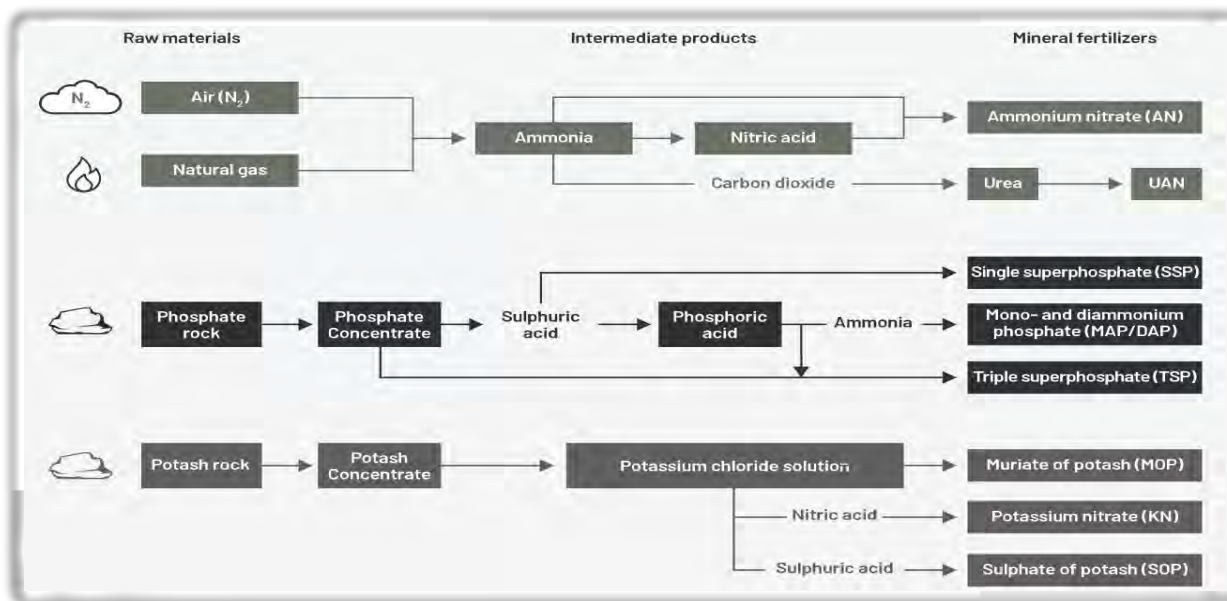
Raw materials

Intermediate products

Mineral fertilizers

$N_2$

Air ($N_2$)

Natural gas

Ammonia

Nitric acid

Ammonium nitrate (AN)

Carbon dioxide

Urea

UAN

Single superphosphate (SSP)

Phosphate rock

Phosphate Concentrate

Sulphuric acid

Phosphoric acid

Ammonia

Mono- and diammonium phosphate (MAP/DAP)

Triple superphosphate (TSP)

Potash rock

Potash Concentrate

Potassium chloride solution

Muriate of potash (MOP)

Nitric acid

Potassium nitrate (KN)

Sulphuric acid

Sulphate of potash (SOP)